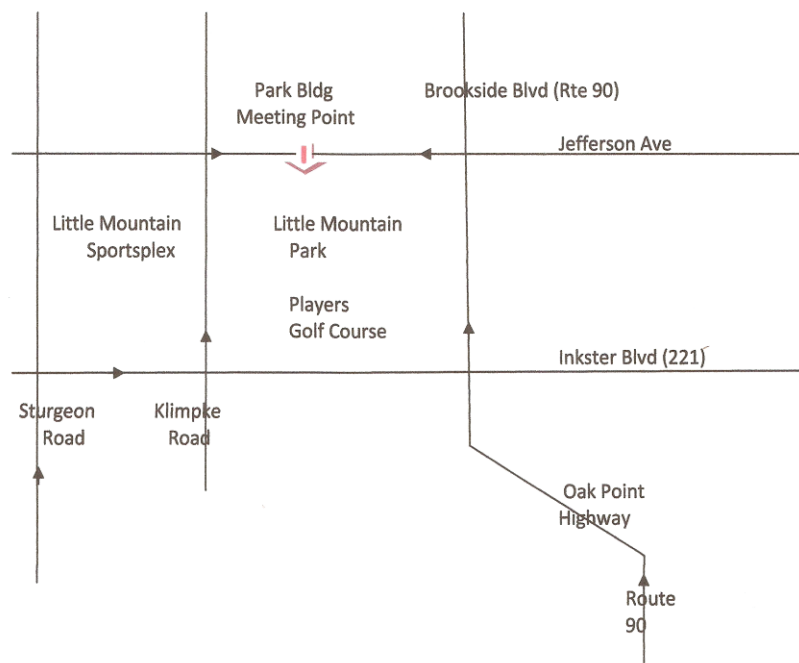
Park Bldg
Meeting Point

Brookside Blvd (Rte 90)

Jefferson Ave

Little Mountain
Sportsplex

Little Mountain
Park

Players
Golf Course

Inkster Blvd (221)

Sturgeon
Road

Klimpke
Road

Oak Point
Highway

Route
90